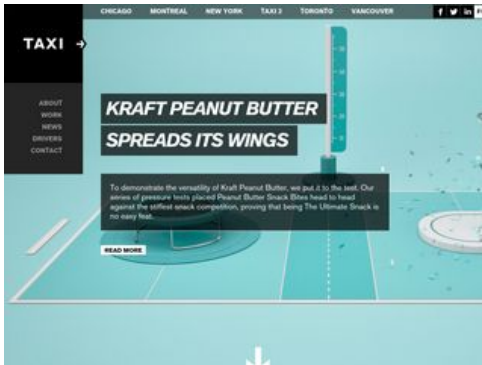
CHICAGO MONTREAL NEW YORK TAXI 2 TORONTO VANCOUVER

f in

TAXI →

ABOUT
WORK
NEWS
DRIVERS
CONTACT

KRAFT PEANUT BUTTER SPREADS ITS WINGS

To demonstrate the versatility of Kraft Peanut Butter, we put it to the test. Our series of pressure tests placed Peanut Butter Snack Bites head to head against the stiffest snack competition, proving that being The Ultimate Snack is no easy feat.

READ MORE